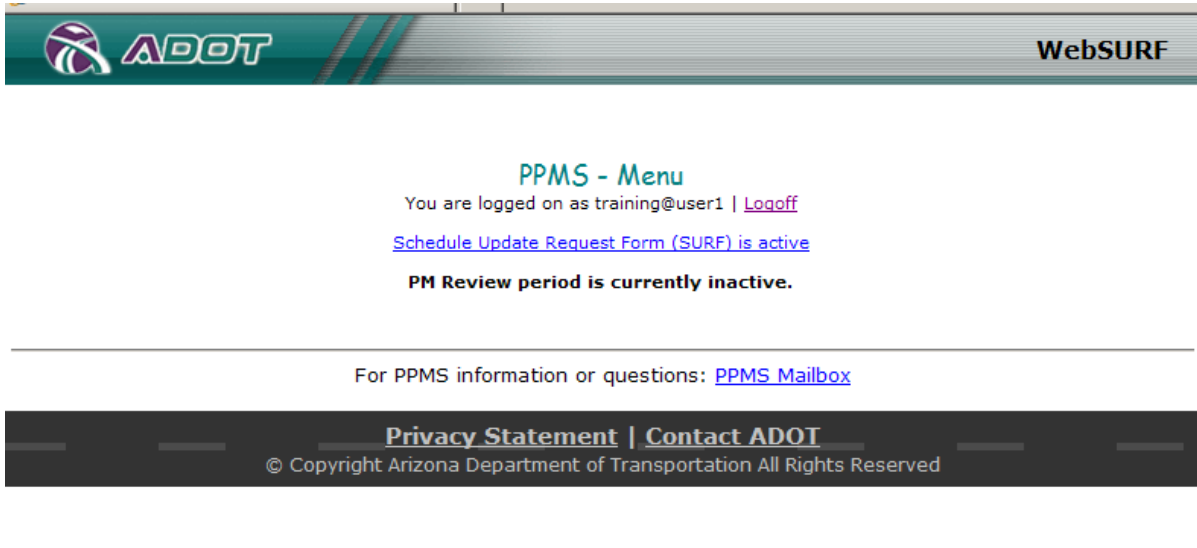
ADOT

WebSURF

PPMS - Menu

You are logged on as training@user1 | Logoff

Schedule Update Request Form (SURF) is active

PM Review period is currently inactive.

For PPMS information or questions: PPMS Mailbox

Privacy Statement | Contact ADOT

© Copyright Arizona Department of Transportation All Rights Reserved